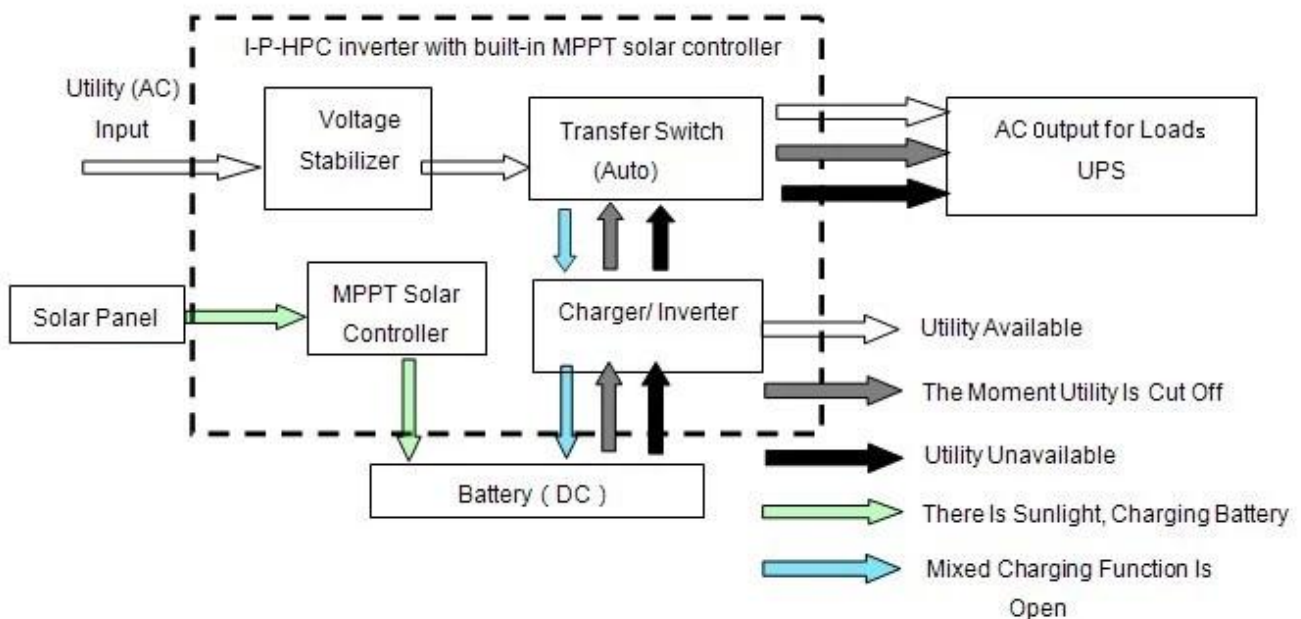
I-P-HPC inverter with built-in MPPT solar controller

Utility (AC) Input

Voltage Stabilizer

Transfer Switch (Auto)

AC output for Loads UPS

Solar Panel

MPPT Solar Controller

Charger/ Inverter

Battery ( DC )

Utility Available

The Moment Utility Is Cut Off

Utility Unavailable

There Is Sunlight, Charging Battery

Mixed Charging Function Is Open